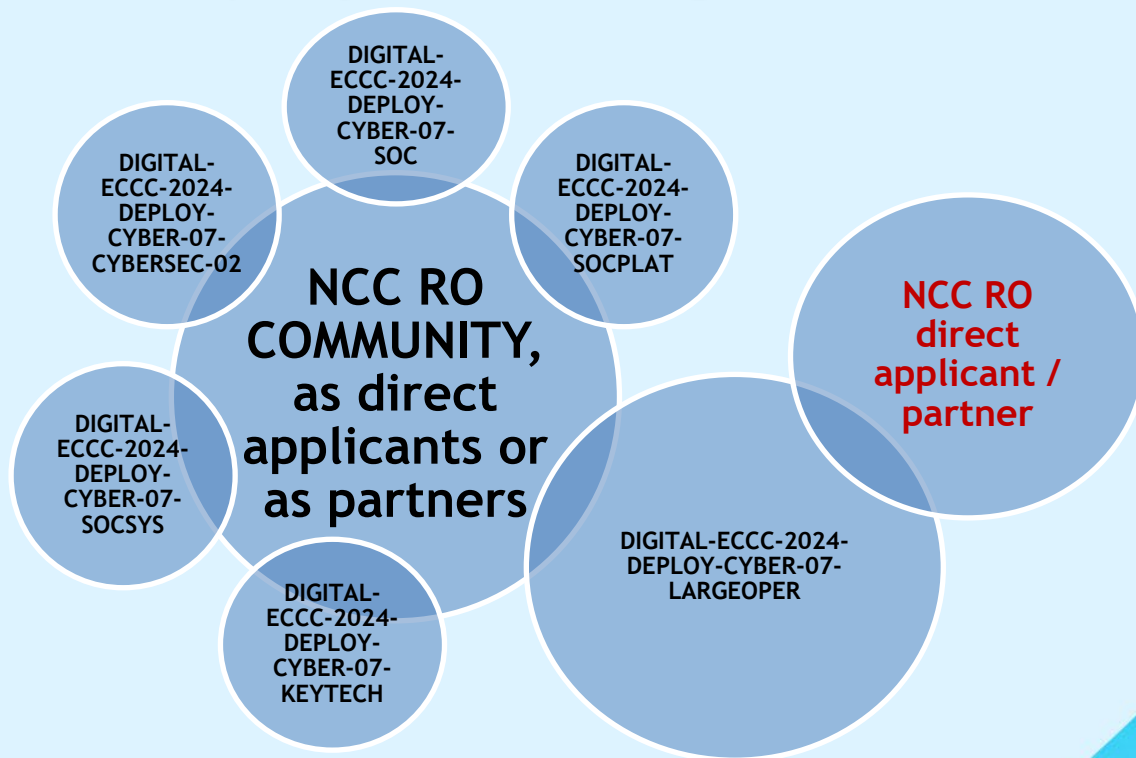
DIGITAL-ECCC-2024-DEPLOY-CYBER-07-SOC

DIGITAL-ECCC-2024-DEPLOY-CYBER-07-CYBERSEC-02

DIGITAL-ECCC-2024-DEPLOY-CYBER-07-SOCPLAT

NCC RO COMMUNITY, as direct applicants or as partners

NCC RO direct applicant / partner

DIGITAL-ECCC-2024-DEPLOY-CYBER-07-SOCSYS

DIGITAL-ECCC-2024-DEPLOY-CYBER-07-LARGEOPER

DIGITAL-ECCC-2024-DEPLOY-CYBER-07-KEYTECH